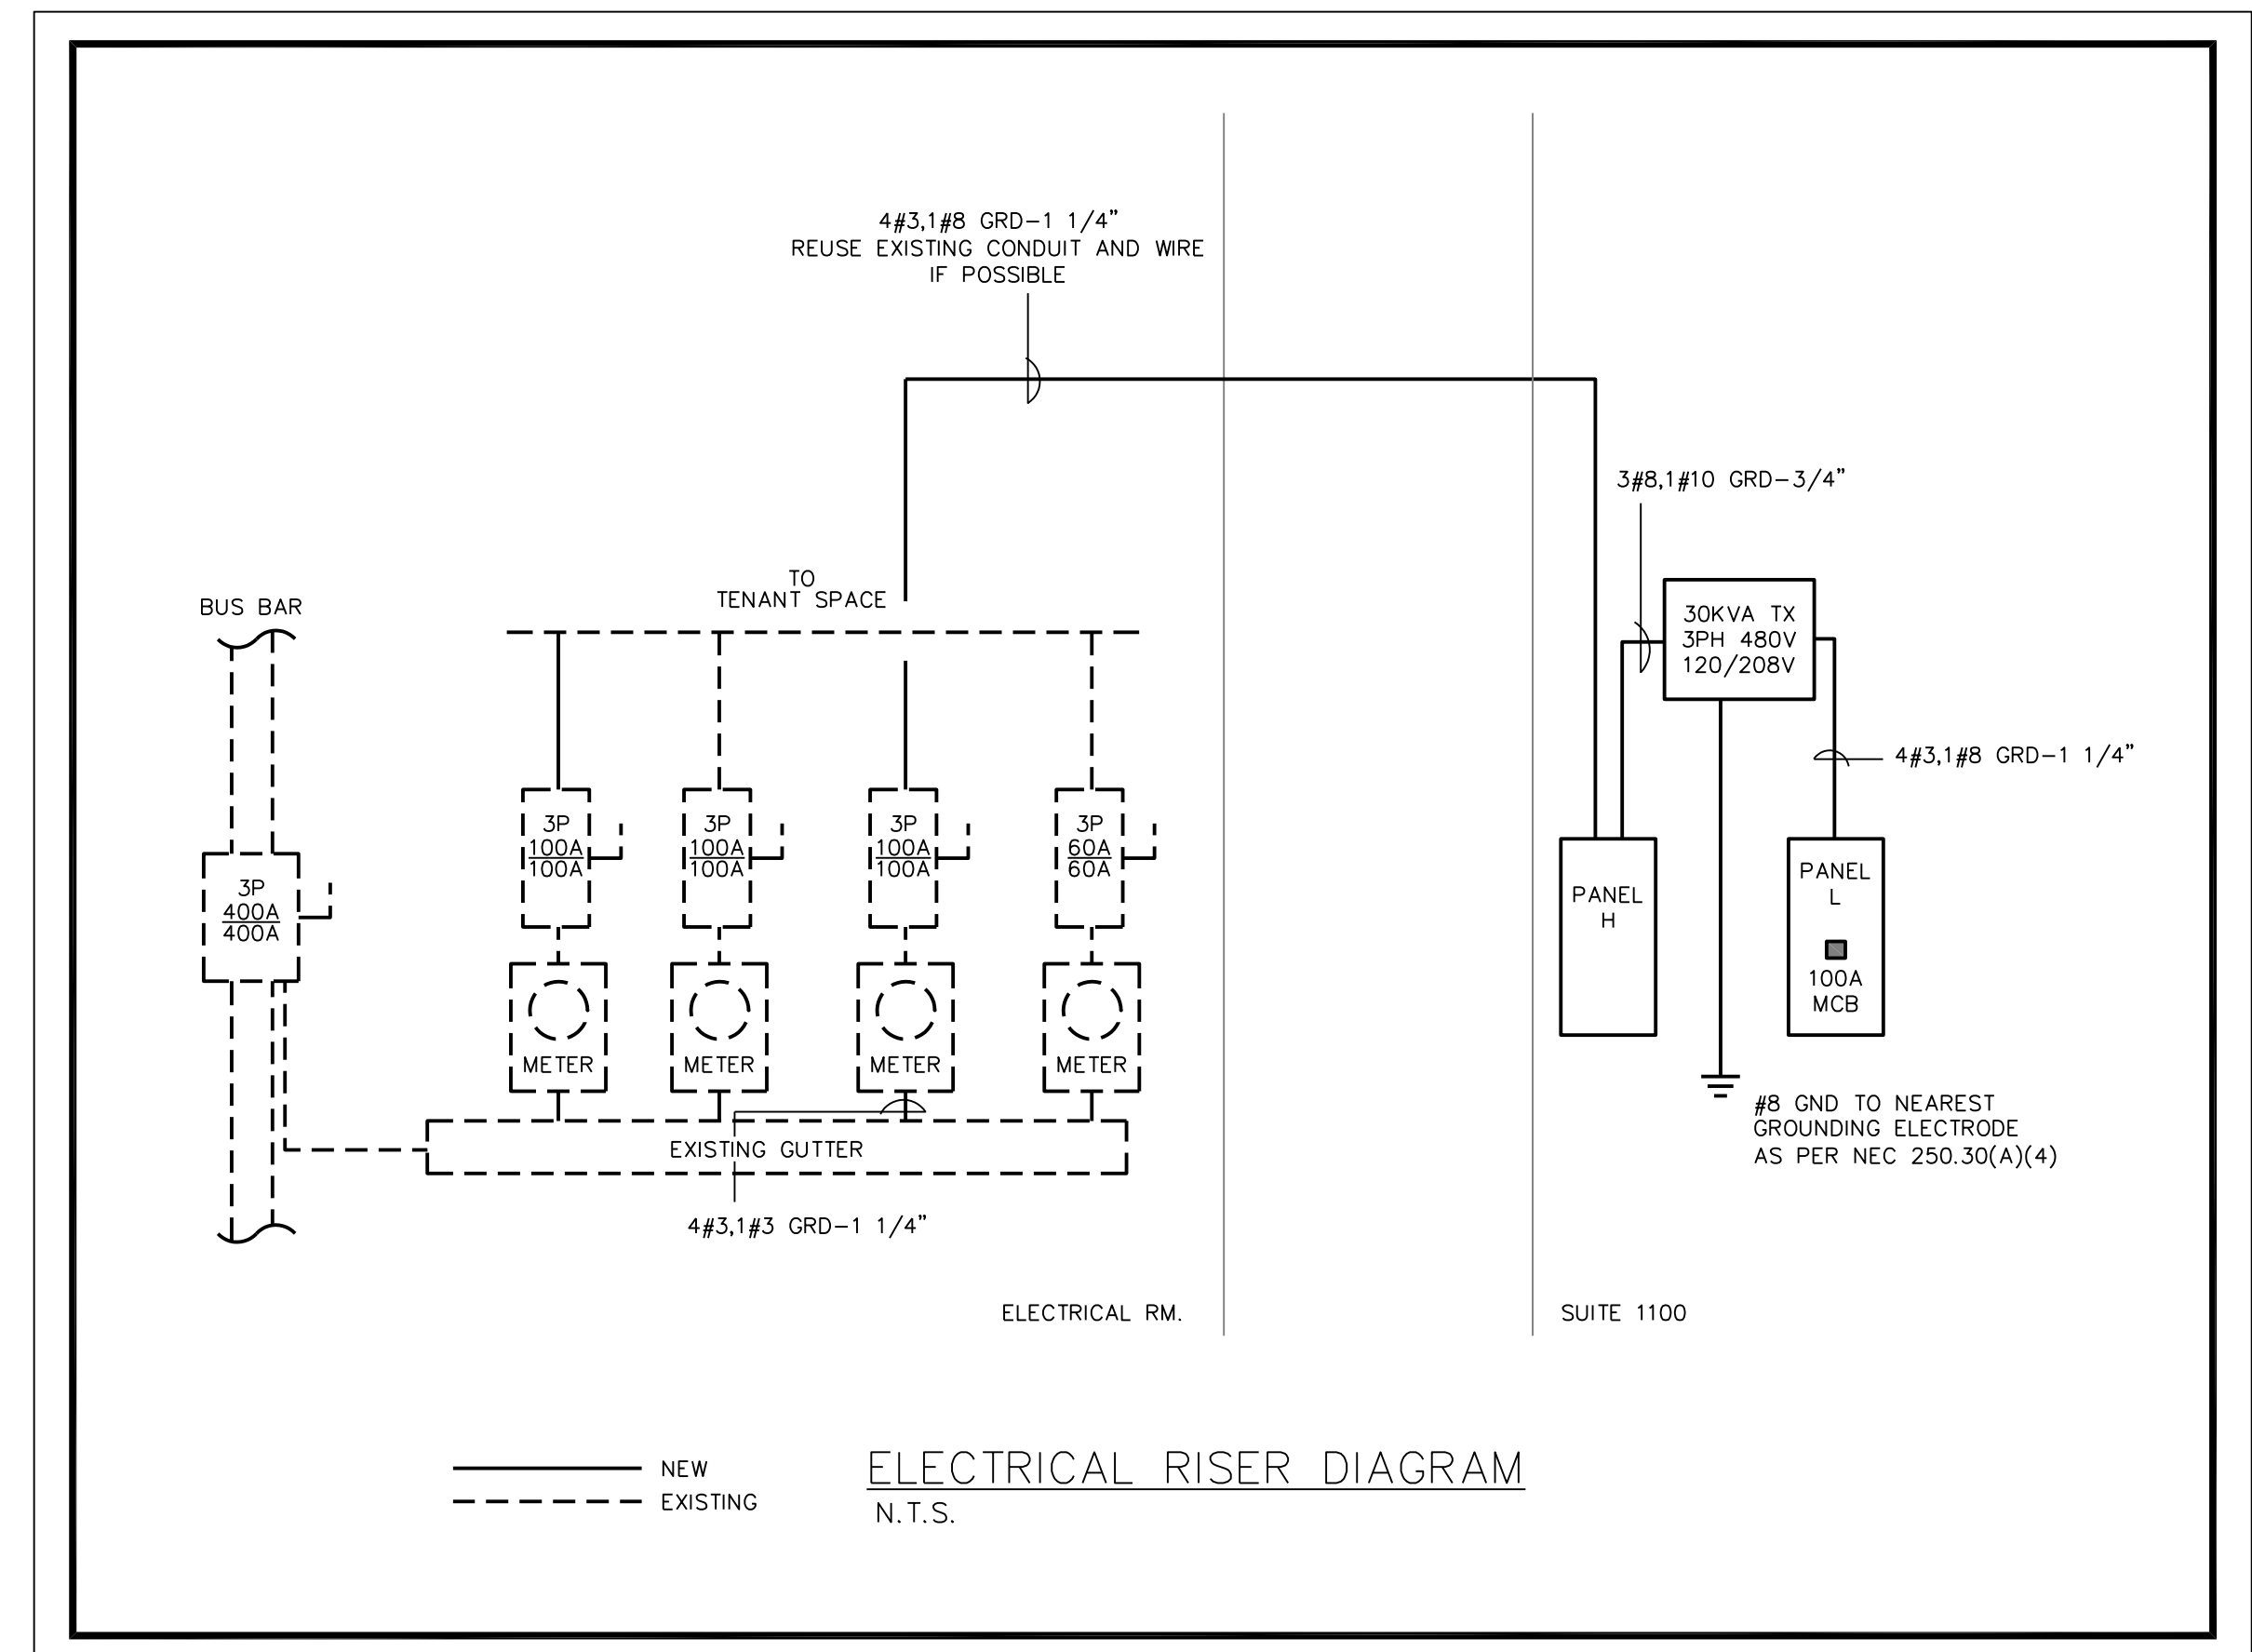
4#3,1#8 GRD-1 1/4"
REUSE EXISTING CONDUIT AND WIRE
IF POSSIBLE

3#8,1#10 GRD-3/4"

TO
TENANT SPACE

BUS BAR

30KVA TX
3PH 480V
120/208V

4#3,1#8 GRD-1 1/4"

3P
$\frac{100A}{100A}$

3P
$\frac{100A}{100A}$

3P
$\frac{100A}{100A}$

3P
$\frac{60A}{60A}$

3P
$\frac{400A}{400A}$

PANEL
H

PANEL
L

100A
MCB

METER

METER

METER

METER

EXISTING GUTTER

#8 GND TO NEAREST
GROUNDING ELECTRODE
AS PER NEC 250.30(A)(4)

4#3,1#3 GRD-1 1/4"

ELECTRICAL RM.

SUITE 1100

NEW
EXISTING

ELECTRICAL RISER DIAGRAM
N.T.S.